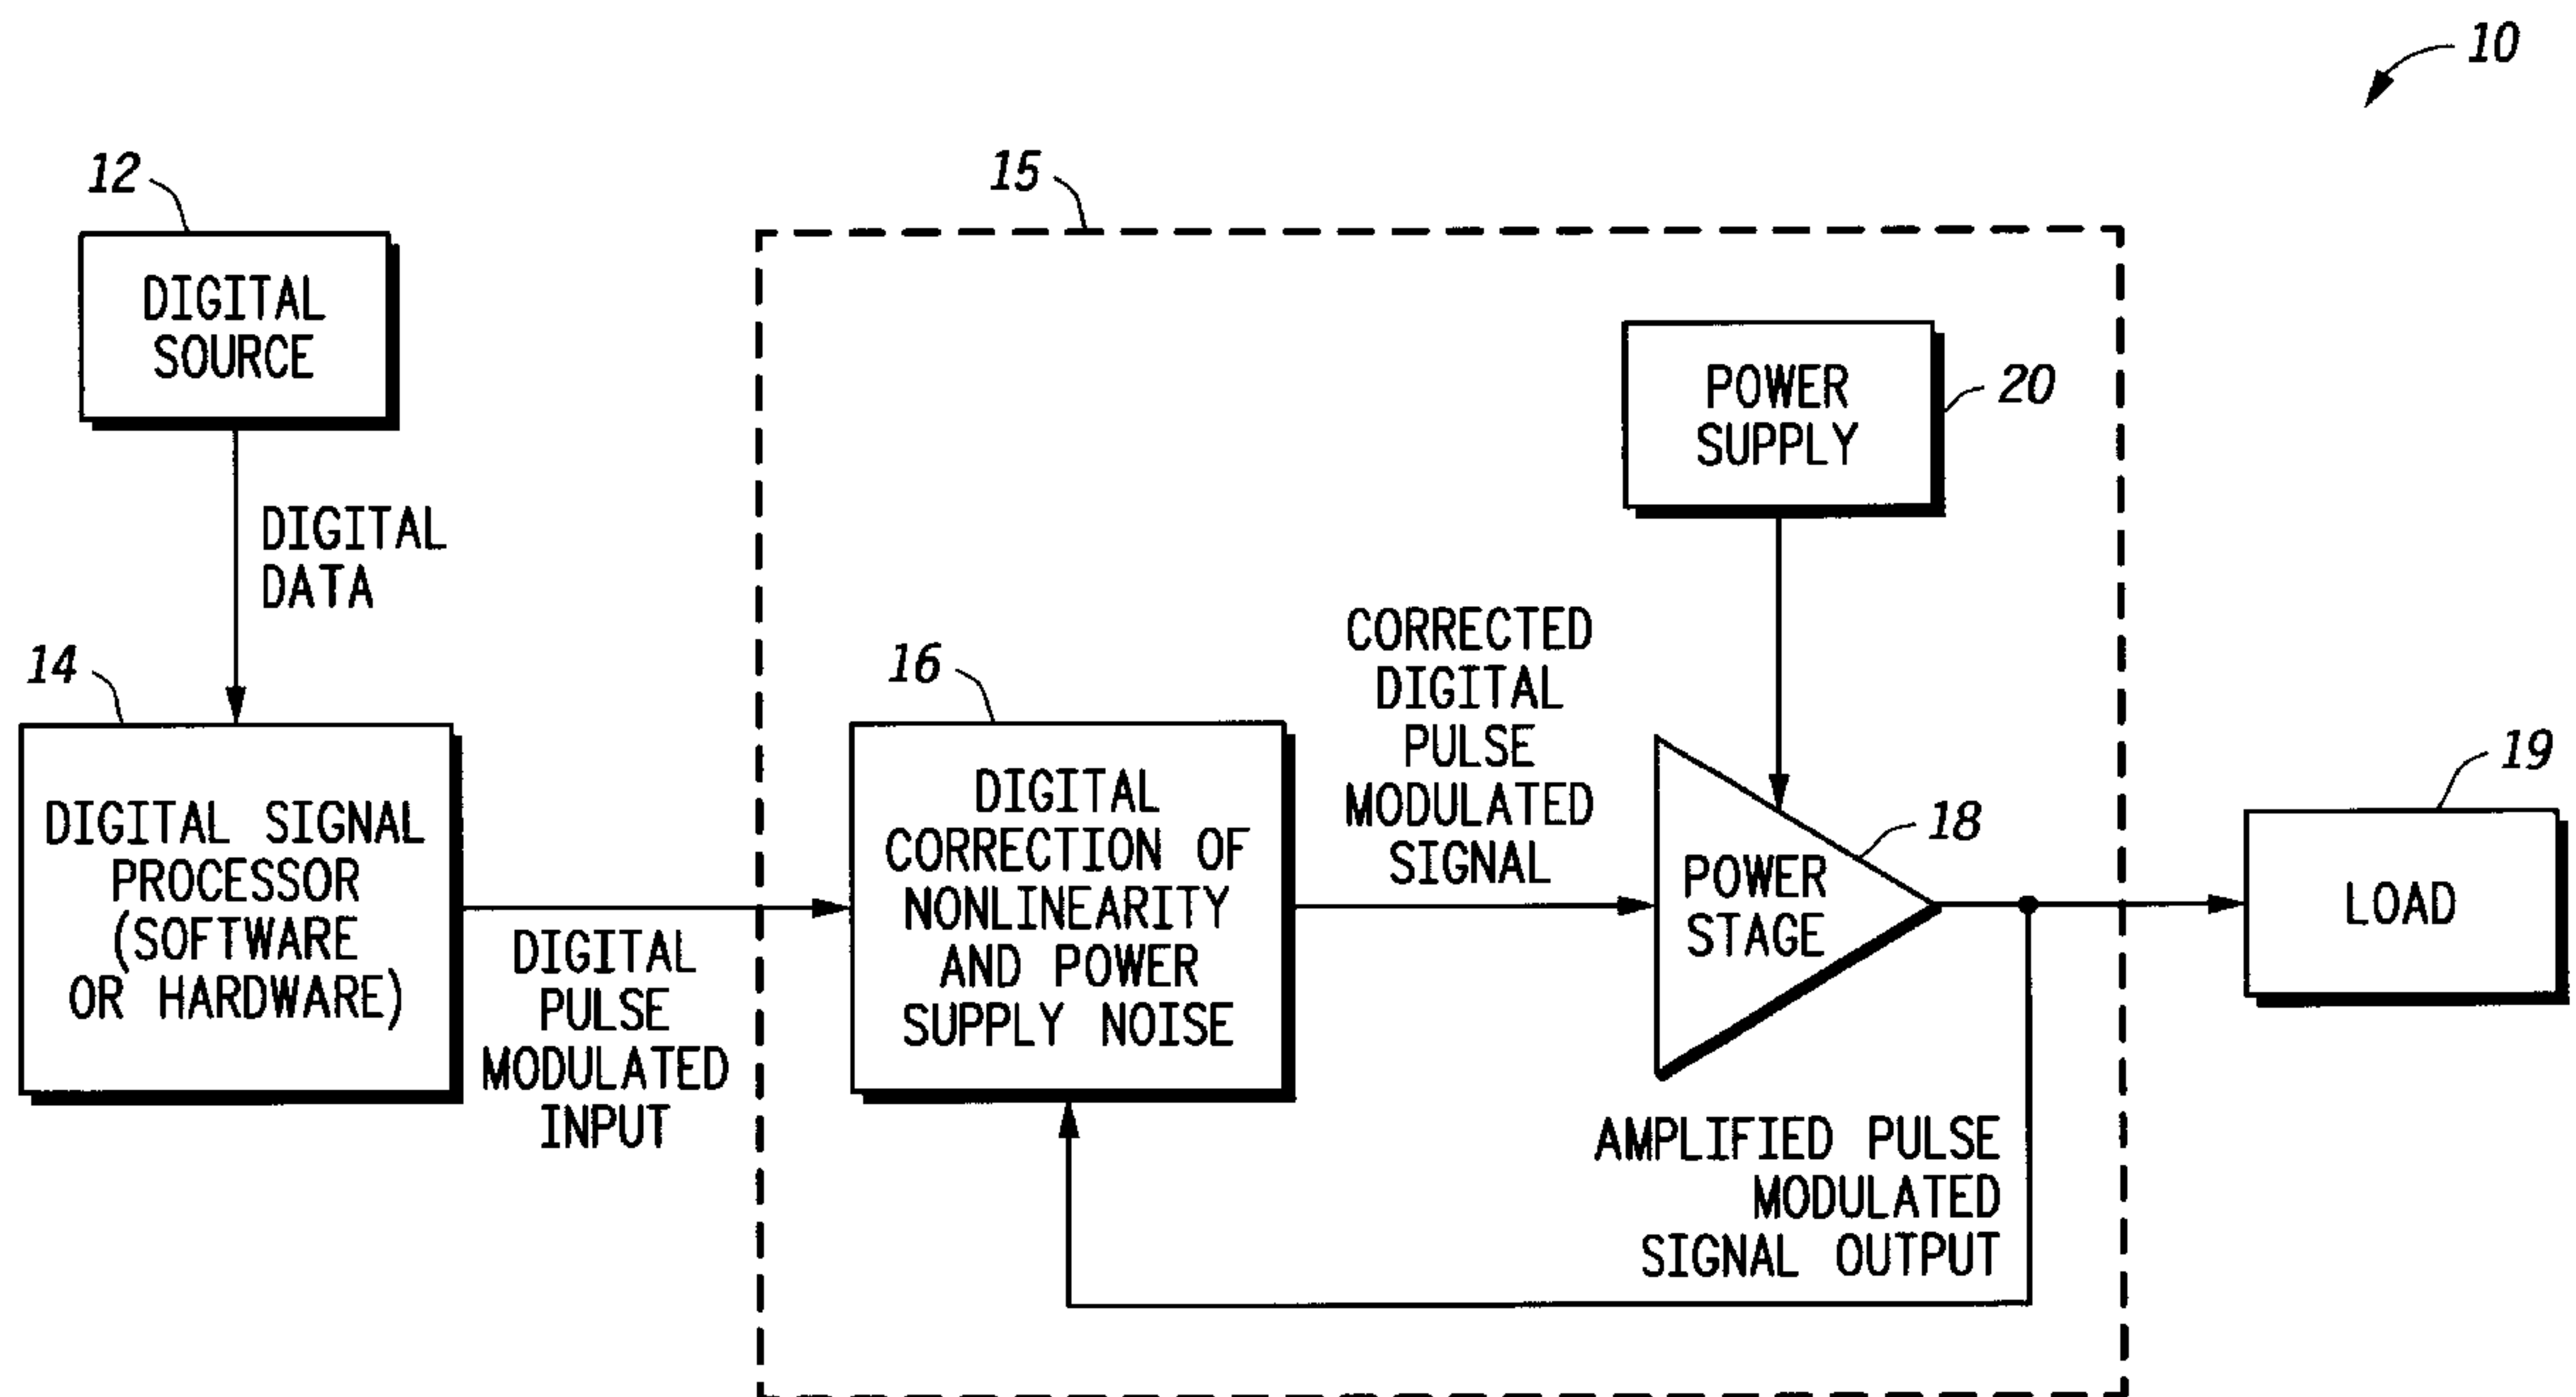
10

12

DIGITAL SOURCE

DIGITAL DATA

14

DIGITAL SIGNAL PROCESSOR (SOFTWARE OR HARDWARE)

DIGITAL PULSE MODULATED INPUT

15

16

DIGITAL CORRECTION OF NONLINEARITY AND POWER SUPPLY NOISE

CORRECTED DIGITAL PULSE MODULATED SIGNAL

POWER SUPPLY

20

18

POWER STAGE

AMPLIFIED PULSE MODULATED SIGNAL OUTPUT

19

LOAD